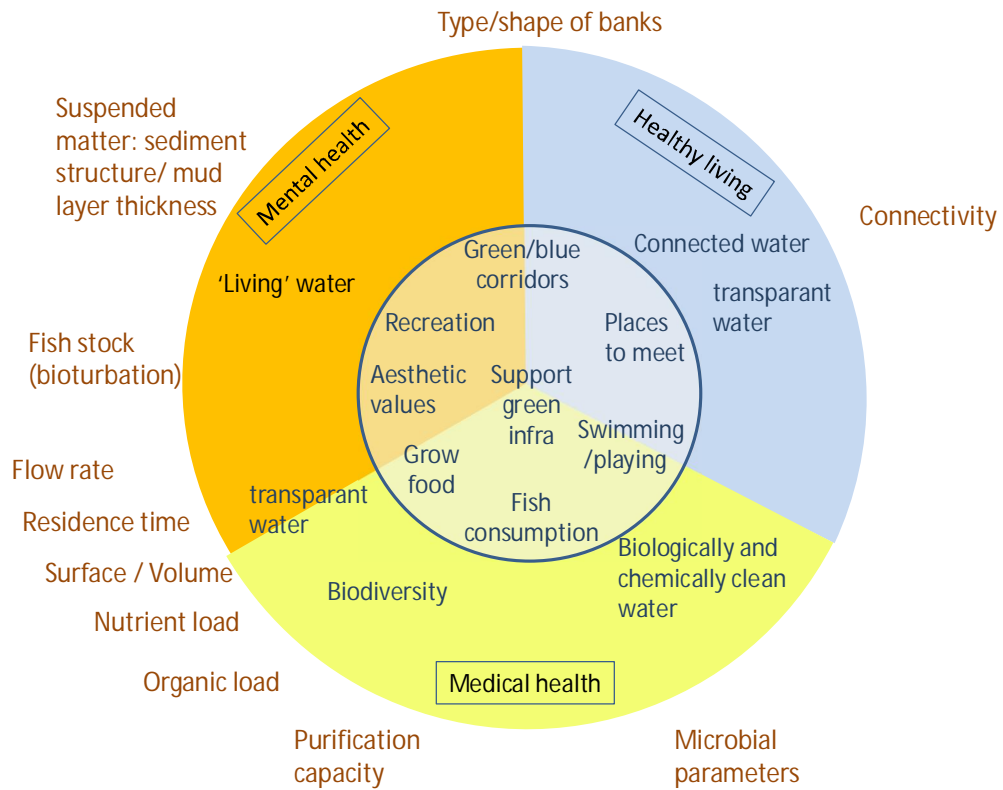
Type/shape of banks

Suspended matter: sediment structure/ mud layer thickness

Mental health

Healthy living

Connectivity

'Living' water

Connected water

transparant water

Green/blue corridors

Recreation

Places to meet

Fish stock (bioturbation)

Aesthetic values

Support green infra

Swimming /playing

Flow rate

Grow food

Fish consumption

transparant water

Residence time

Surface / Volume

Biologically and chemically clean water

Biodiversity

Nutrient load

Organic load

Medical health

Purification capacity

Microbial parameters